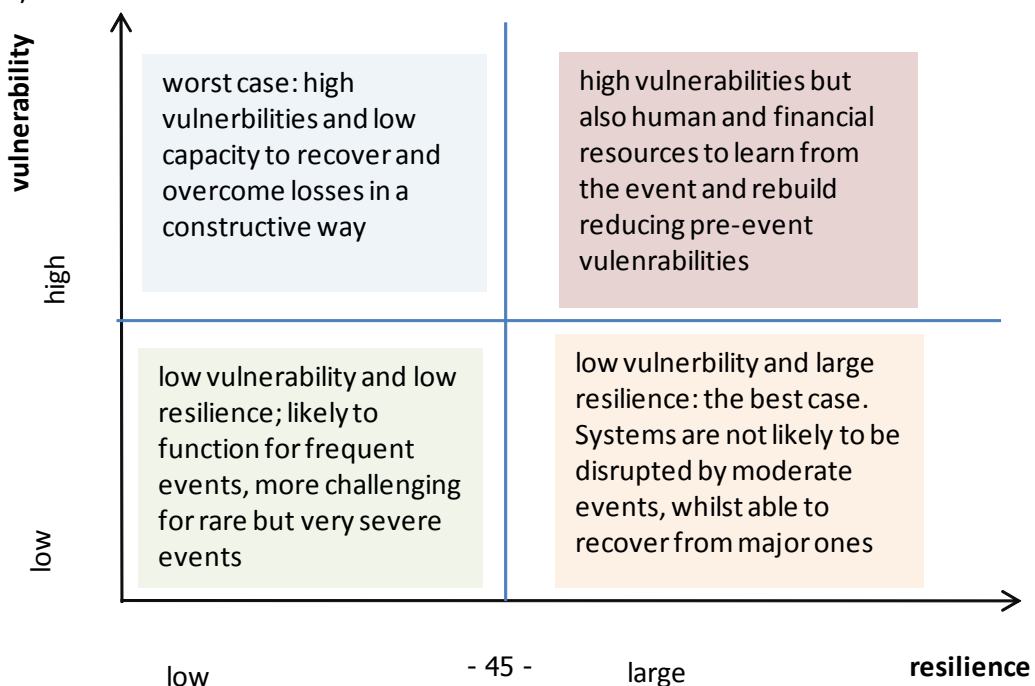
vulnerability

high

low

worst case: high vulnerbilities and low capacity to recover and overcome losses in a constructive way

high vulnerabilities but also human and financial resources to learn from the event and rebuild reducing pre-event vulenrabilities

low vulnerability and low resilience; likely to function for frequent events, more challenging for rare but very severe events

low vulnerbility and large resilience: the best case. Systems are not likely to be disrupted by moderate events, whilst able to recover from major ones

low

- 45 -

large

resilience